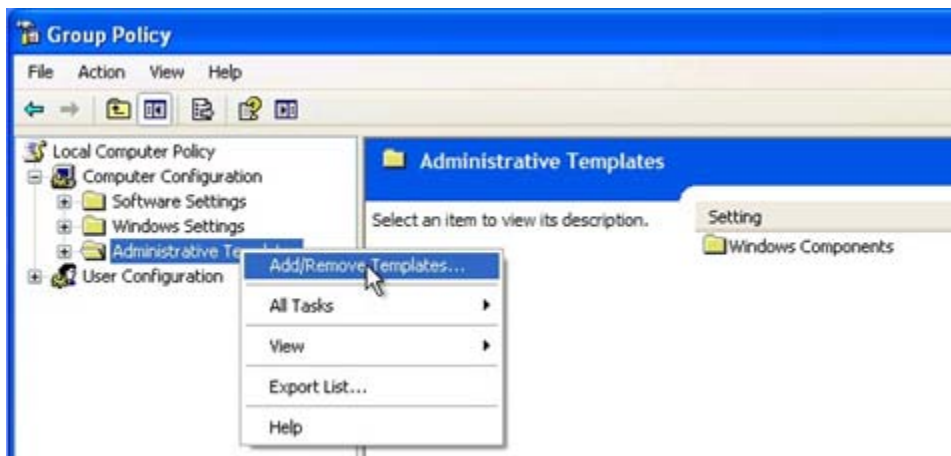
Group Policy

File Action View Help

Local Computer Policy
Computer Configuration
Software Settings
Windows Settings
Administrative Templ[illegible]
User Configuration

Add/Remove Templates...
All Tasks
View
Export List...
Help

Administrative Templates

Select an item to view its description.

Setting
Windows Components